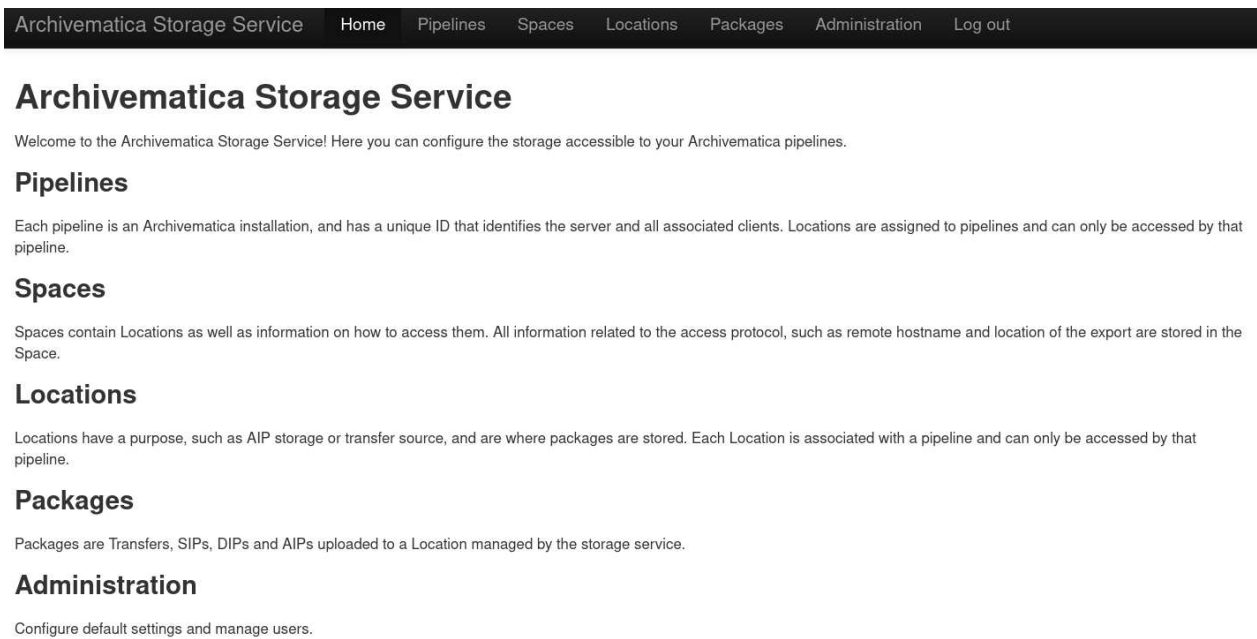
Archivematica Storage Service Home Pipelines Spaces Locations Packages Administration Log out

# Archivematica Storage Service

Welcome to the Archivematica Storage Service! Here you can configure the storage accessible to your Archivematica pipelines.

## Pipelines

Each pipeline is an Archivematica installation, and has a unique ID that identifies the server and all associated clients. Locations are assigned to pipelines and can only be accessed by that pipeline.

## Spaces

Spaces contain Locations as well as information on how to access them. All information related to the access protocol, such as remote hostname and location of the export are stored in the Space.

## Locations

Locations have a purpose, such as AIP storage or transfer source, and are where packages are stored. Each Location is associated with a pipeline and can only be accessed by that pipeline.

## Packages

Packages are Transfers, SIPs, DIPs and AIPs uploaded to a Location managed by the storage service.

## Administration

Configure default settings and manage users.